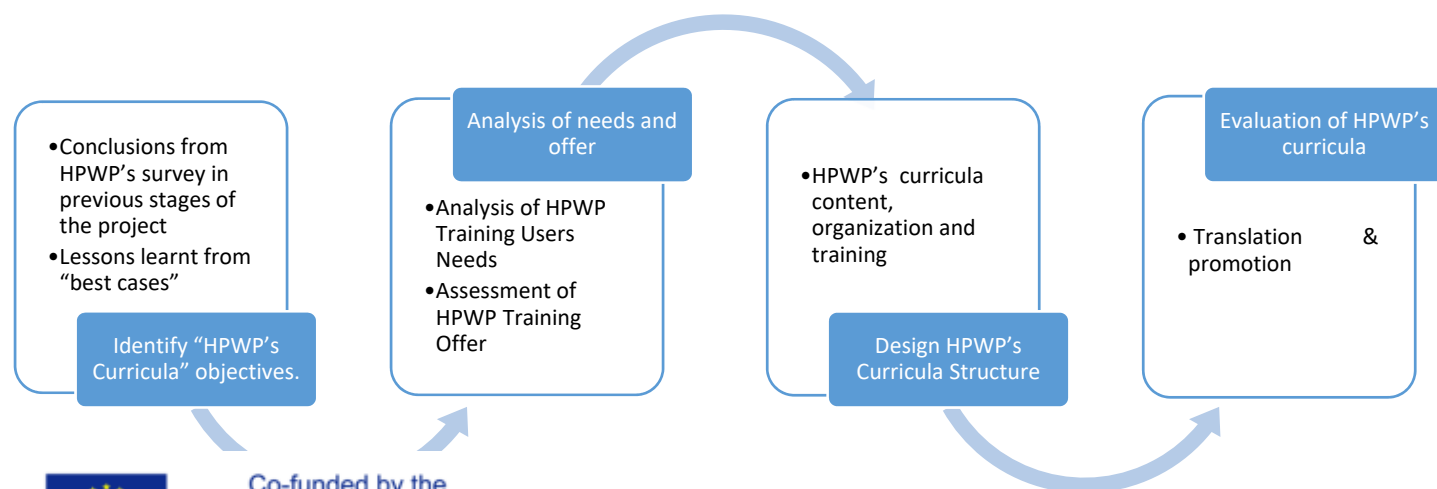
•Conclusions from HPWP's survey in previous stages of the project
•Lessons learnt from "best cases"

Identify "HPWP's Curricula" objectives.

Analysis of needs and offer

•Analysis of HPWP Training Users Needs
•Assessment of HPWP Training Offer

•HPWP's curricula content, organization and training

Design HPWP's Curricula Structure

Evaluation of HPWP's curricula

• Translation & promotion

Co-funded by the